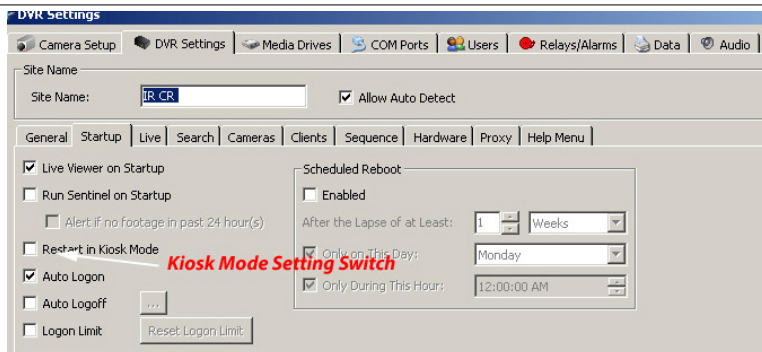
DVR Settings

Camera Setup | DVR Settings | Media Drives | COM Ports | Users | Relays/Alarms | Data | Audio

Site Name
Site Name: IR CR
Allow Auto Detect

General | Startup | Live | Search | Cameras | Clients | Sequence | Hardware | Proxy | Help Menu

Live Viewer on Startup
Run Sentinel on Startup
Alert if no footage in past 24 hour(s)
Restart in Kiosk Mode
Auto Logon
Auto Logoff ...
Logon Limit Reset Logon Limit

Kiosk Mode Setting Switch

Scheduled Reboot
Enabled
After the Lapse of at Least: 1 Weeks
Only on This Day: Monday
Only During This Hour: 12:00:00 AM